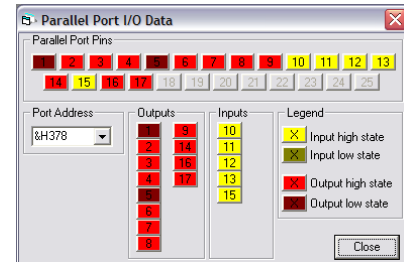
Parallel Port I/O Data

Parallel Port Pins
1 2 3 4 5 6 7 8 9 10 11 12 13
14 15 16 17 18 19 20 21 22 23 24 25

Port Address
&H378

Outputs
1 9
2 14
3 16
4 17
5
6
7
8

Inputs
10
11
12
13
15

Legend
X Input high state
X Input low state
X Output high state
X Output low state

Close